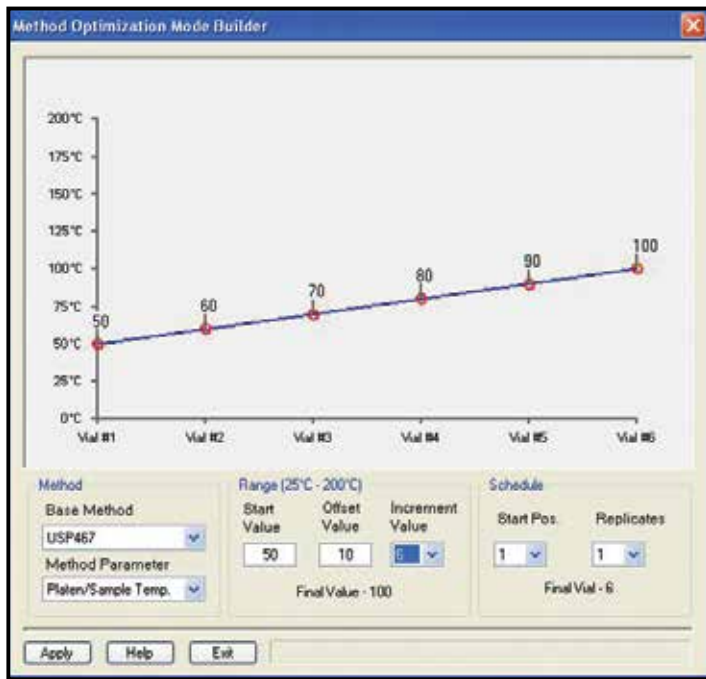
Method Optimization Mode Builder

200°C
175°C
150°C
125°C
100°C
75°C
50°C
25°C
0°C

50
60
70
80
90
100

Vial #1
Vial #2
Vial #3
Vial #4
Vial #5
Vial #6

Method
Base Method
USP467
Method Parameter
Platen/Sample Temp.

Range (25°C - 200°C)
Start Value
50
Offset Value
10
Increment Value
6
Final Value - 100

Schedule
Start Pos.
1
Replicates
1
Final Vial - 6

Apply
Help
Exit